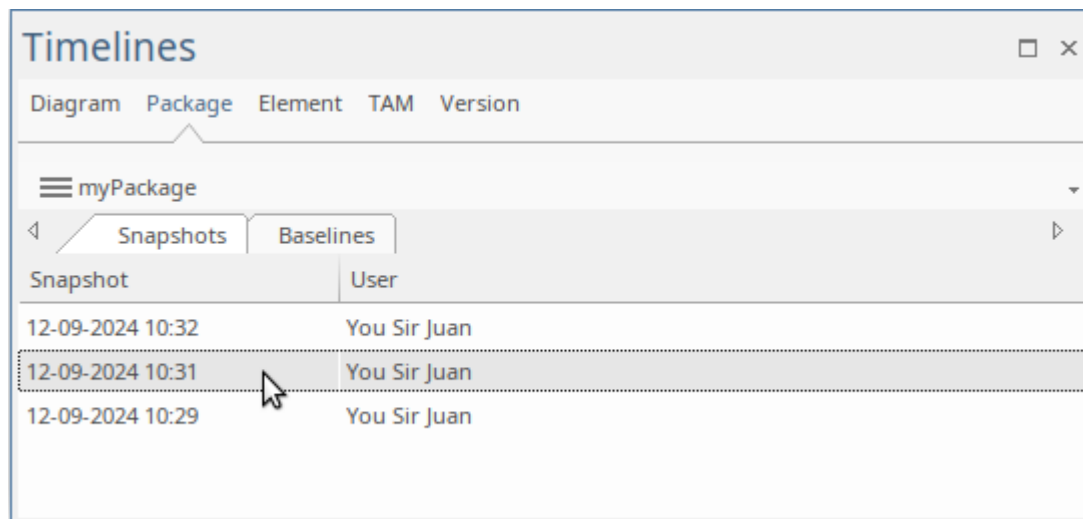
Timelines

Diagram Package Element TAM Version

myPackage

Snapshots Baselines

| Snapshot | User |
|---|---|
| 12-09-2024 10:32 | You Sir Juan |
| 12-09-2024 10:31 | You Sir Juan |
| 12-09-2024 10:29 | You Sir Juan |